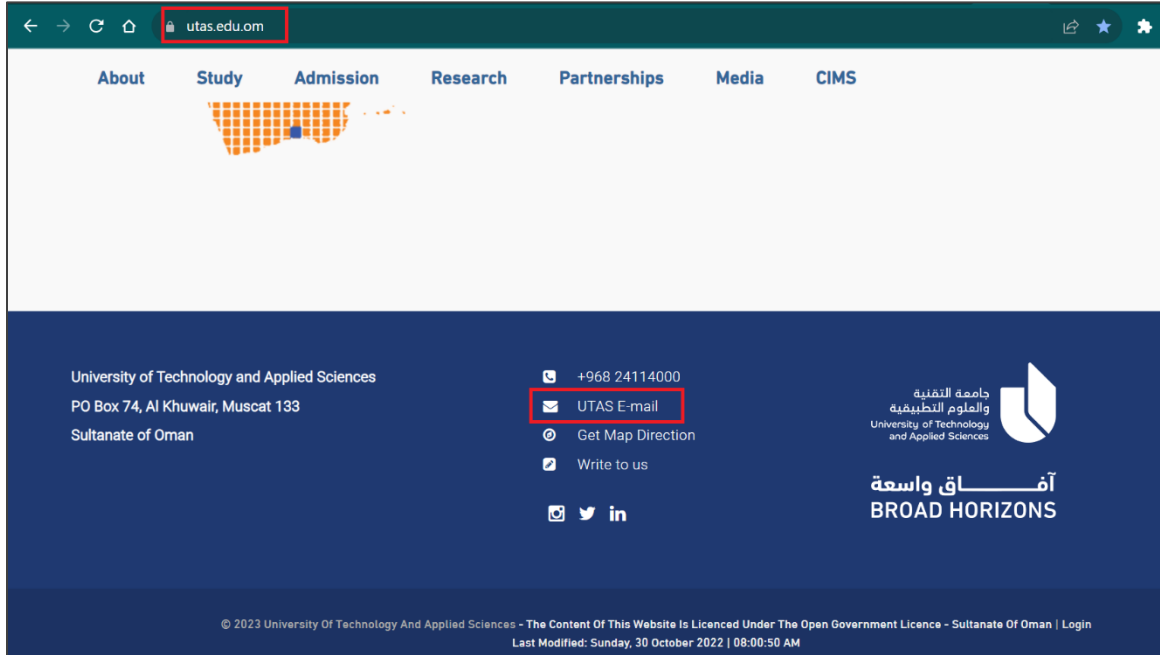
utas.edu.om

About Study Admission Research Partnerships Media CIMS

University of Technology and Applied Sciences
PO Box 74, Al Khuwair, Muscat 133
Sultanate of Oman

+968 24114000
UTAS E-mail
Get Map Direction
Write to us

جامعة التقنية
والعلوم التطبيقية
University of Technology
and Applied Sciences

آفـــاق واسعة
BROAD HORIZONS

© 2023 University Of Technology And Applied Sciences - The Content Of This Website Is Licenced Under The Open Government Licence - Sultanate Of Oman | Login
Last Modified: Sunday, 30 October 2022 | 08:00:50 AM